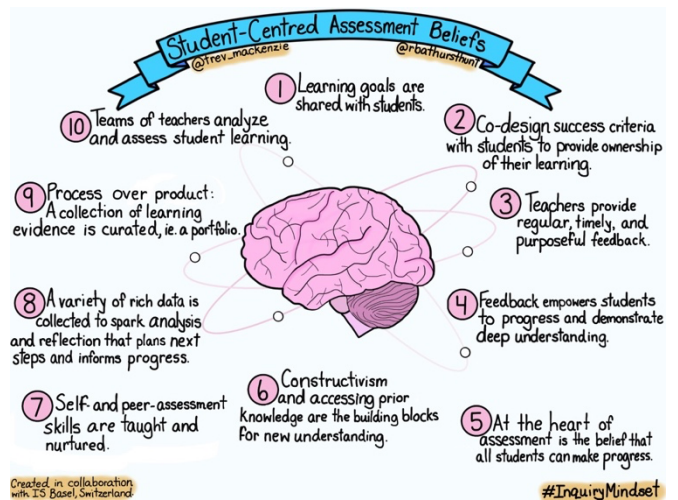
Student-Centred Assessment Beliefs

@trev_mackenzie @rbathursthunt

1 Learning goals are shared with students.

10 Teams of teachers analyze and assess student learning.

2 Co-design success criteria with students to provide ownership of their learning.

9 Process over product: A collection of learning evidence is curated, ie. a portfolio.

3 Teachers provide regular, timely, and purposeful feedback.

8 A variety of rich data is collected to spark analysis and reflection that plans next steps and informs progress.

4 Feedback empowers students to progress and demonstrate deep understanding.

7 Self- and peer-assessment skills are taught and nurtured.

6 Constructivism and accessing prior knowledge are the building blocks for new understanding.

5 At the heart of assessment is the belief that all students can make progress.

Created in collaboration with IS Basel, Switzerland

#InquiryMindset